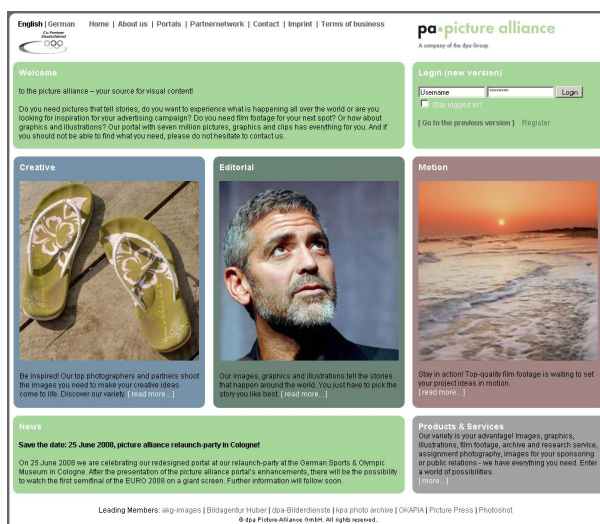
English | German

Co Partner Deutschland

Home | About us | Portals | Partnernetwork | Contact | Imprint | Terms of business

pa·picture alliance
A company of the dpa Group

Welcome

to the picture alliance – your source for visual content!

Do you need pictures that tell stories, do you want to experience what is happening all over the world or are you looking for inspiration for your advertising campaign? Do you need film footage for your next spot? Or how about graphics and illustrations? Our portal with seven million pictures, graphics and clips has everything for you. And if you should not be able to find what you need, please do not hesitate to contact us.

Login (new version)

Username

Login

Stay logged in?

[ Go to the previous version ] Register

Creative

Be inspired! Our top photographers and partners shoot the images you need to make your creative ideas come to life. Discover our variety. [ read more... ]

Editorial

Our images, graphics and illustrations tell the stories that happen around the world. You just have to pick the story you like best. [ read more... ]

Motion

Stay in action! Top-quality film footage is waiting to set your project ideas in motion. [ read more... ]

News

Save the date: 25 June 2008, picture alliance relaunch-party in Cologne!

On 25 June 2008 we are celebrating our redesigned portal at our relaunch-party at the German Sports & Olympic Museum in Cologne. After the presentation of the picture alliance portal's enhancements, there will be the possibility to watch the first semifinal of the EURO 2008 on a giant screen. Further information will follow soon.

Products & Services

Our variety is your advantage! Images, graphics, illustrations, film footage, archive and research service, assignment photography, images for your sponsoring or public relations - we have everything you need. Enter a world of possibilities. [ more... ]

Leading Members: akg-images | Bildagentur Huber | dpa-Bilderdienste | kpa photo archive | OKAPIA | Picture Press | Photoshot
© dpa Picture-Alliance GmbH. All rights reserved.